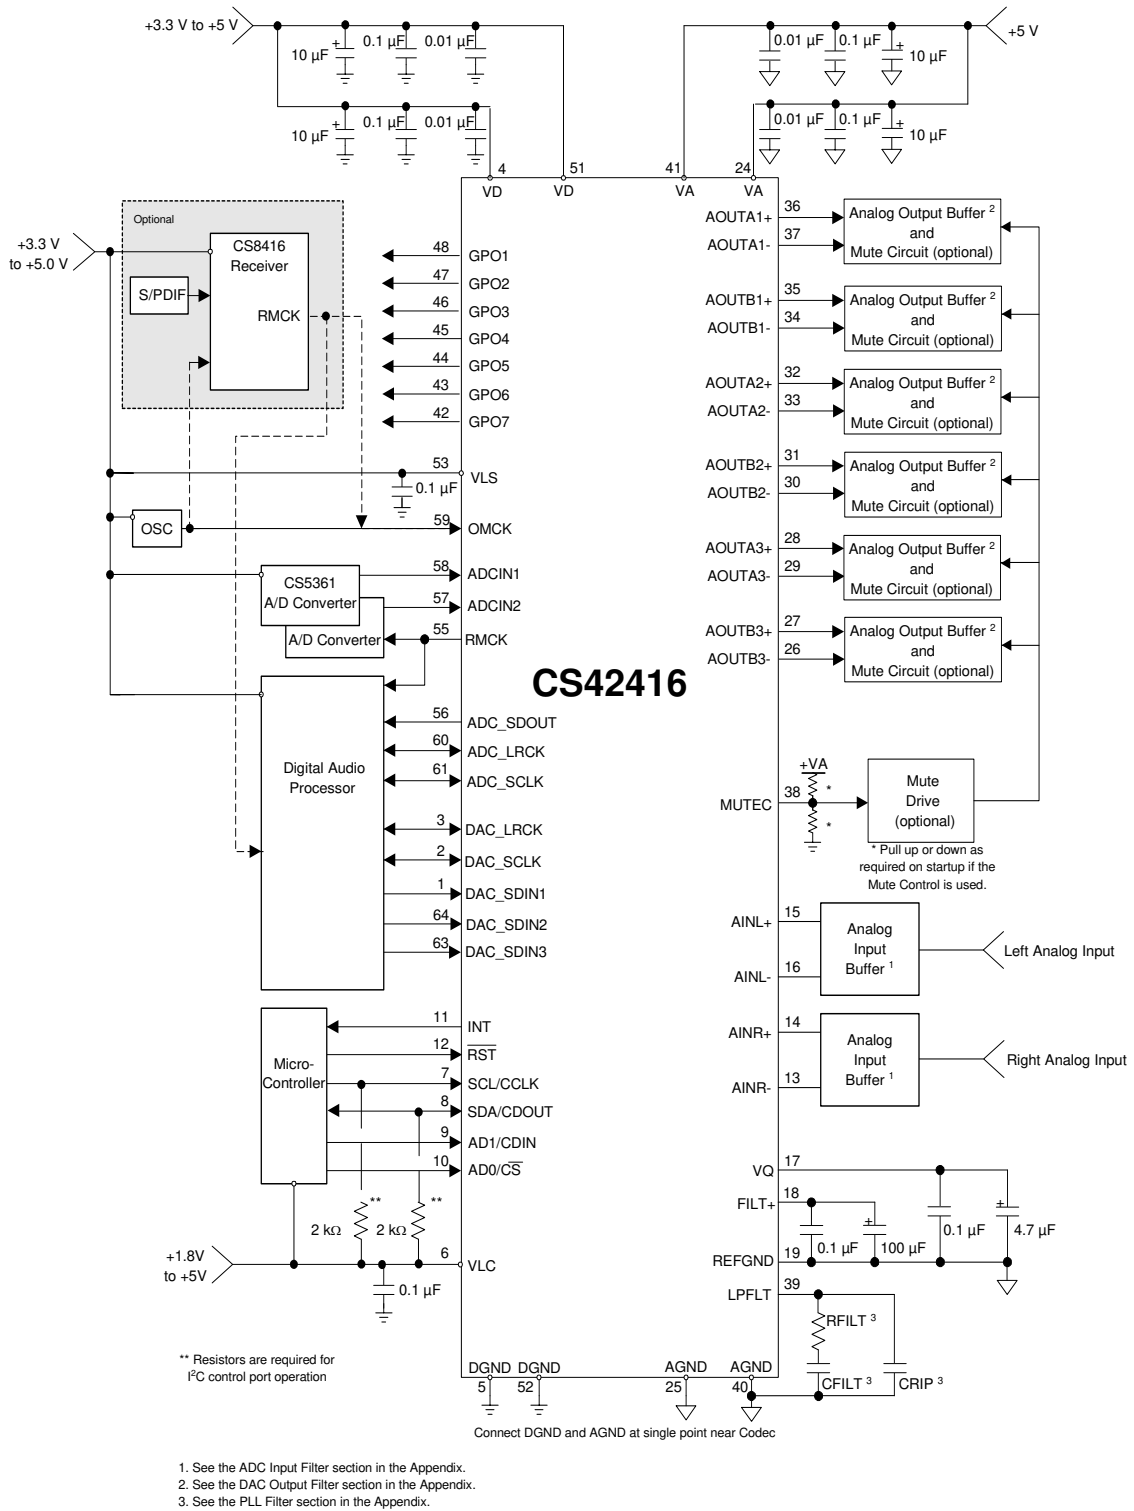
+3.3 V to +5 V

10 µF
0.1 µF
0.01 µF
10 µF
0.1 µF
0.01 µF

0.01 µF
0.1 µF
10 µF
+5 V
0.01 µF
0.1 µF
10 µF

4
VD
51
VD
41
VA
24
VA

Optional
+3.3 V to +5.0 V
CS8416 Receiver
S/PDIF
RMCK

48 GPO1
47 GPO2
46 GPO3
45 GPO4
44 GPO5
43 GPO6
42 GPO7
53 VLS
0.1 µF
OSC
59 OMCK
CS5361 A/D Converter
A/D Converter
58 ADCIN1
57 ADCIN2
55 RMCK

CS42416

Digital Audio Processor
56 ADC_SDOUT
60 ADC_LRCK
61 ADC_SCLK
3 DAC_LRCK
2 DAC_SCLK
1 DAC_SDIN1
64 DAC_SDIN2
63 DAC_SDIN3

Micro-Controller
11 INT
12 $\overline{RST}$
7 SCL/CCLK
8 SDA/CDOUT
9 AD1/CDIN
10 AD0/$\overline{CS}$
**
**
2 kΩ
2 kΩ
+1.8V to +5V
6 VLC
0.1 µF

** Resistors are required for I$^2$C control port operation

DGND 5
DGND 52
AGND 25
AGND 40

Connect DGND and AGND at single point near Codec

AOUTA1+ 36
AOUTA1- 37
Analog Output Buffer $^2$ and Mute Circuit (optional)
AOUTB1+ 35
AOUTB1- 34
Analog Output Buffer $^2$ and Mute Circuit (optional)
AOUTA2+ 32
AOUTA2- 33
Analog Output Buffer $^2$ and Mute Circuit (optional)
AOUTB2+ 31
AOUTB2- 30
Analog Output Buffer $^2$ and Mute Circuit (optional)
AOUTA3+ 28
AOUTA3- 29
Analog Output Buffer $^2$ and Mute Circuit (optional)
AOUTB3+ 27
AOUTB3- 26
Analog Output Buffer $^2$ and Mute Circuit (optional)

+VA
*
*
MUTEC 38
Mute Drive (optional)
* Pull up or down as required on startup if the Mute Control is used.

AINL+ 15
AINL- 16
Analog Input Buffer $^1$
Left Analog Input
AINR+ 14
AINR- 13
Analog Input Buffer $^1$
Right Analog Input

VQ 17
FILT+ 18
REFGND 19
0.1 µF
100 µF
0.1 µF
4.7 µF
LPFLT 39
RFILT $^3$
CFILT $^3$
CRIP $^3$

1. See the ADC Input Filter section in the Appendix.
2. See the DAC Output Filter section in the Appendix.
3. See the PLL Filter section in the Appendix.